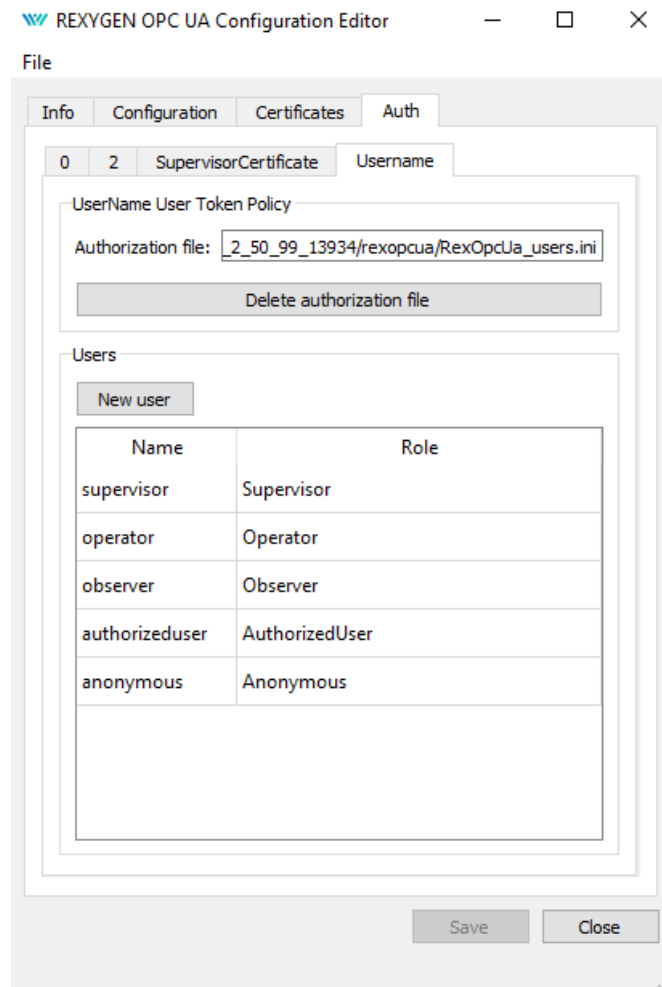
REXYGEN OPC UA Configuration Editor

File

Info | Configuration | Certificates | Auth

0 | 2 | SupervisorCertificate | Username

UserName User Token Policy

Authorization file: _2_50_99_13934/rexopcua/RexOpcUa_users.ini

Delete authorization file

Users

New user

| Name | Role |
|---|---|
| supervisor | Supervisor |
| operator | Operator |
| observer | Observer |
| authorizeduser | AuthorizedUser |
| anonymous | Anonymous |

Save | Close